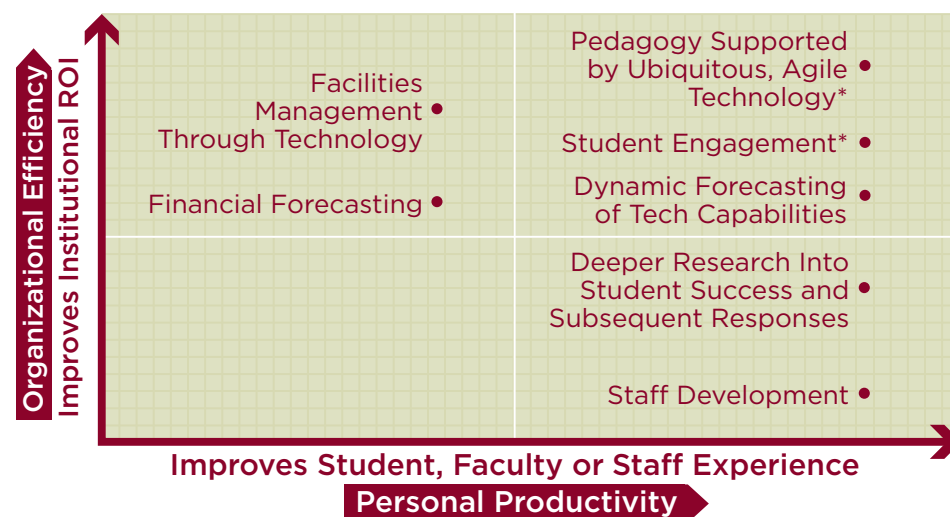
Organizational Efficiency
Improves Institutional ROI

Facilities Management Through Technology

Financial Forecasting

Pedagogy Supported by Ubiquitous, Agile Technology*

Student Engagement*

Dynamic Forecasting of Tech Capabilities

Deeper Research Into Student Success and Subsequent Responses

Staff Development

Improves Student, Faculty or Staff Experience
Personal Productivity